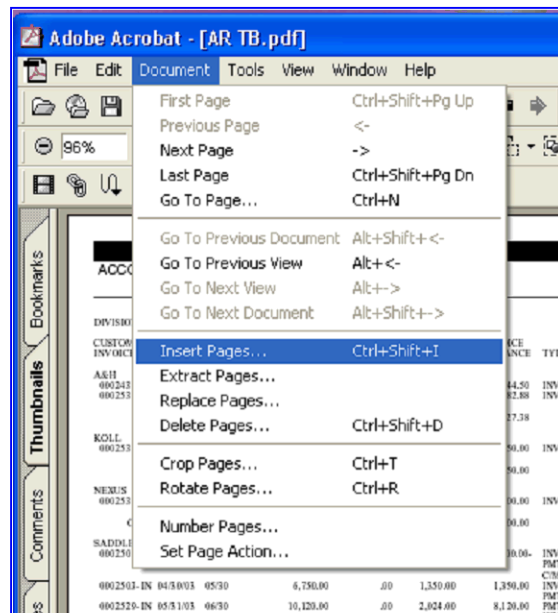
Adobe Acrobat - [AR TB.pdf]

File Edit Document Tools View Window Help

96%

First Page Ctrl+Shift+Pg Up
Previous Page <-
Next Page ->
Last Page Ctrl+Shift+Pg Dn
Go To Page... Ctrl+N

Go To Previous Document Alt+Shift+<-
Go To Previous View Alt+<-
Go To Next View Alt+->
Go To Next Document Alt+Shift+->

Insert Pages... Ctrl+Shift+I
Extract Pages...
Replace Pages...
Delete Pages... Ctrl+Shift+D

Crop Pages... Ctrl+T
Rotate Pages... Ctrl+R

Number Pages...
Set Page Action...

Bookmarks
Thumbnails
Comments

ACCO
DIVISIO
CUSTOM INVOICI
A&H 000243 000253
KOLL 000253
NEXUS 000253
SADDL 000250
0002503-IN 04/30/03 05/30 6,750.00 .00 1,350.00 1,350.00
0002529-IN 05/31/03 06/30 10,120.00 .00 2,024.00 8,120.00

ICE ANCE TYI
44.50 INV
82.88 INV
27.38
50.00 INV
50.00
00.00 INV
00.00 INV
00.00- INV PMT C/M
INV PMT
INV PMT